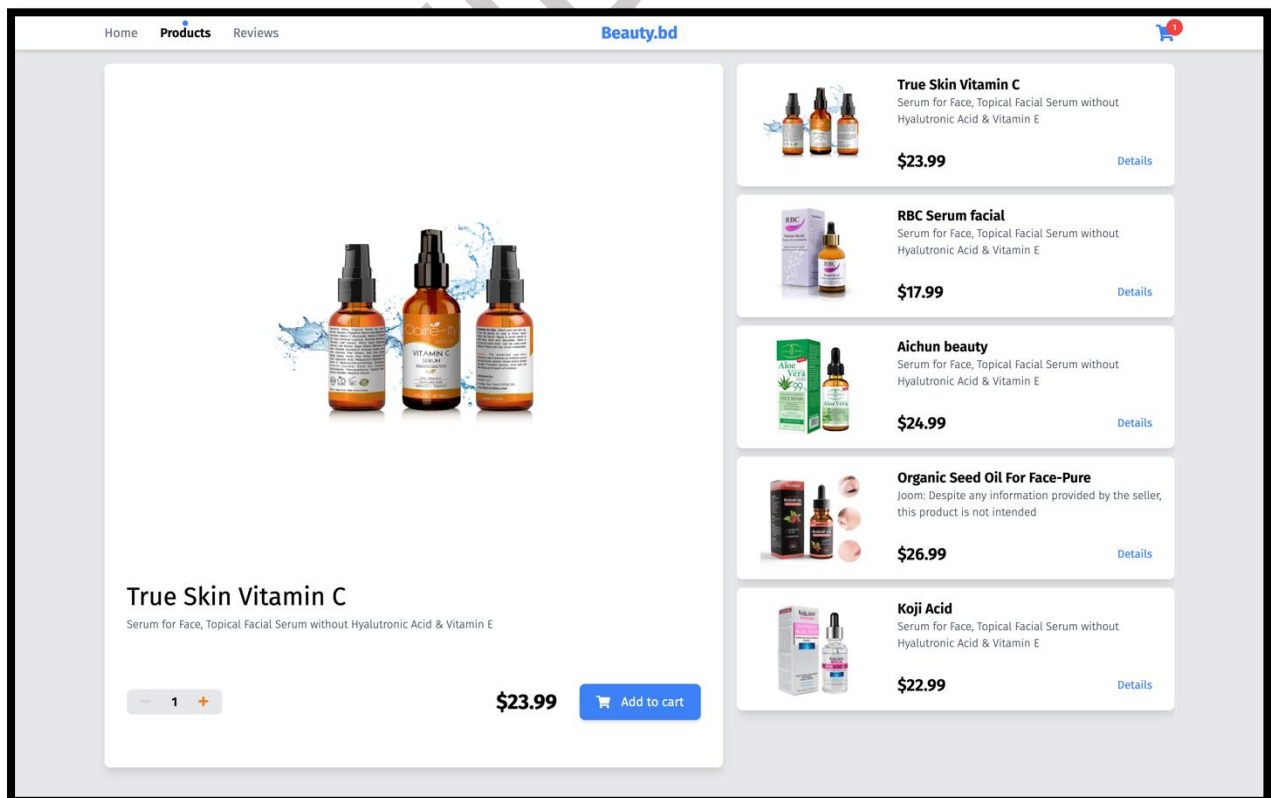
Home Products Reviews

Beauty.bd

1

True Skin Vitamin C

Serum for Face, Topical Facial Serum without Hyalutronic Acid & Vitamin E

− 1 +

$23.99

Add to cart

True Skin Vitamin C

Serum for Face, Topical Facial Serum without Hyalutronic Acid & Vitamin E

$23.99

Details

RBC Serum facial

Serum for Face, Topical Facial Serum without Hyalutronic Acid & Vitamin E

$17.99

Details

Aichun beauty

Serum for Face, Topical Facial Serum without Hyalutronic Acid & Vitamin E

$24.99

Details

Organic Seed Oil For Face-Pure

Joom: Despite any information provided by the seller, this product is not intended

$26.99

Details

Koji Acid

Serum for Face, Topical Facial Serum without Hyalutronic Acid & Vitamin E

$22.99

Details